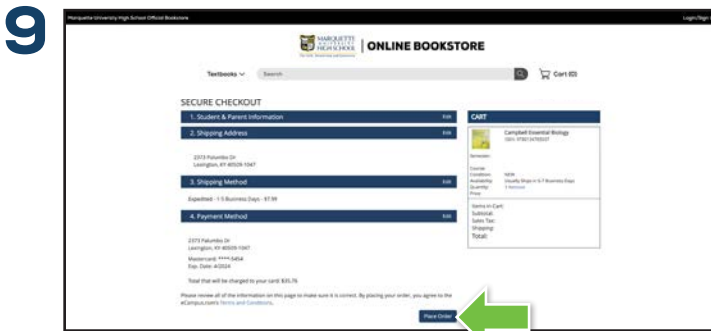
9

Marquette University High School Official Bookstore

Login/Sign

MARQUETTE UNIVERSITY HIGH SCHOOL | ONLINE BOOKSTORE

Textbooks

Search

Cart (0)

SECURE CHECKOUT

1. Student & Parent Information Edit

2. Shipping Address Edit

2373 Palumbo Dr
Lexington, KY 40509-1047

3. Shipping Method Edit

Expedited - 1-3 Business Days - $7.99

4. Payment Method Edit

2373 Palumbo Dr
Lexington, KY 40509-1047

Mastercard: ****3454
Exp. Date: 4/2024

Total that will be charged to your card: $35.76

Please review all of the information on this page to make sure it is correct. By placing your order, you agree to the eCampus.com's Terms and Conditions.

Place Order

CART

Campbell Essential Biology
ISBN: 9780134765037

Semester:

Course:
Condition: NEW
Availability: Usually Ships in 5-7 Business Days
Quantity: 1 Remove
Price:

Items in Cart:
Subtotal:
Sales Tax:
Shipping:
Total: